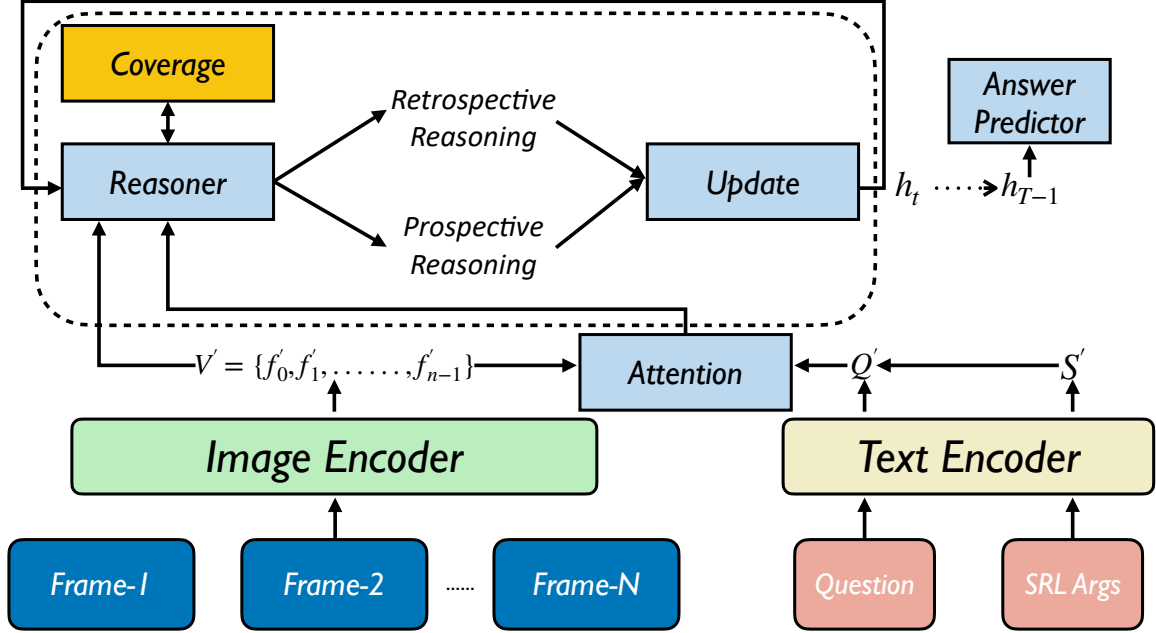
Coverage

Retrospective Reasoning

Answer Predictor

Reasoner

Update

$h_t \cdots h_{T-1}$

Prospective Reasoning

$V' = \{f'_0, f'_1, \ldots\ldots, f'_{n-1}\}$

Attention

$Q'$

$S'$

Image Encoder

Text Encoder

Frame-1

Frame-2

......

Frame-N

Question

SRL Args